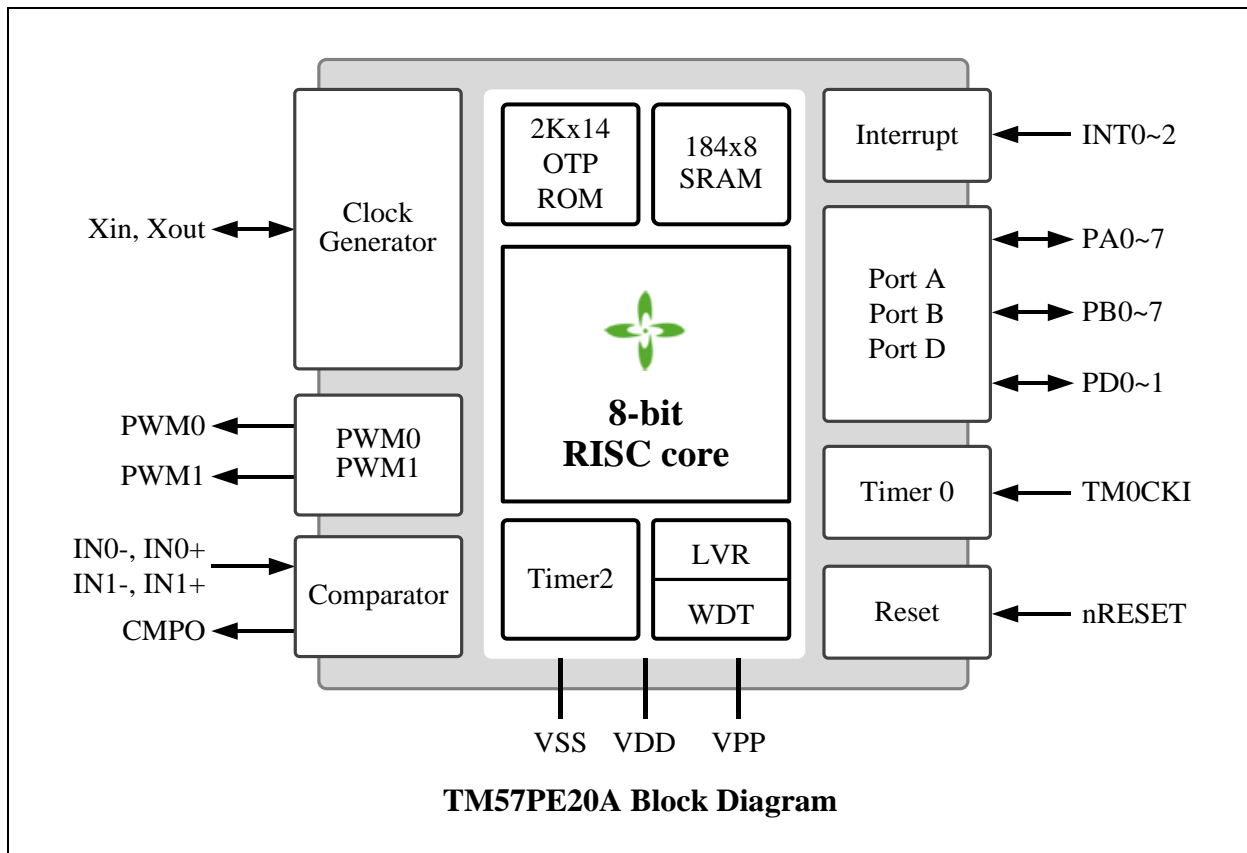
Xin, Xout

Clock Generator

PWM0

PWM1

PWM0
PWM1

IN0-, IN0+
IN1-, IN1+

CMPO

Comparator

2Kx14
OTP
ROM

184x8
SRAM

8-bit
RISC core

Timer2

LVR

WDT

Interrupt

INT0~2

Port A
Port B
Port D

PA0~7

PB0~7

PD0~1

Timer 0

TM0CKI

Reset

nRESET

VSS VDD VPP

TM57PE20A Block Diagram